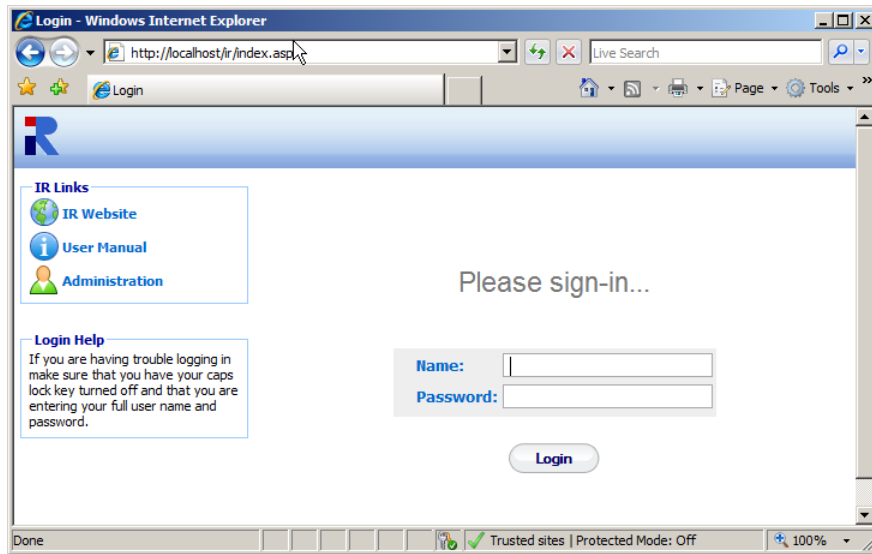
Login - Windows Internet Explorer

http://localhost/ir/index.asp

Live Search

Login

Page ▾ Tools ▾

IR

IR Links

IR Website

User Manual

Administration

Login Help

If you are having trouble logging in make sure that you have your caps lock key turned off and that you are entering your full user name and password.

Please sign-in...

Name:

Password:

Login

Done

Trusted sites | Protected Mode: Off

100%